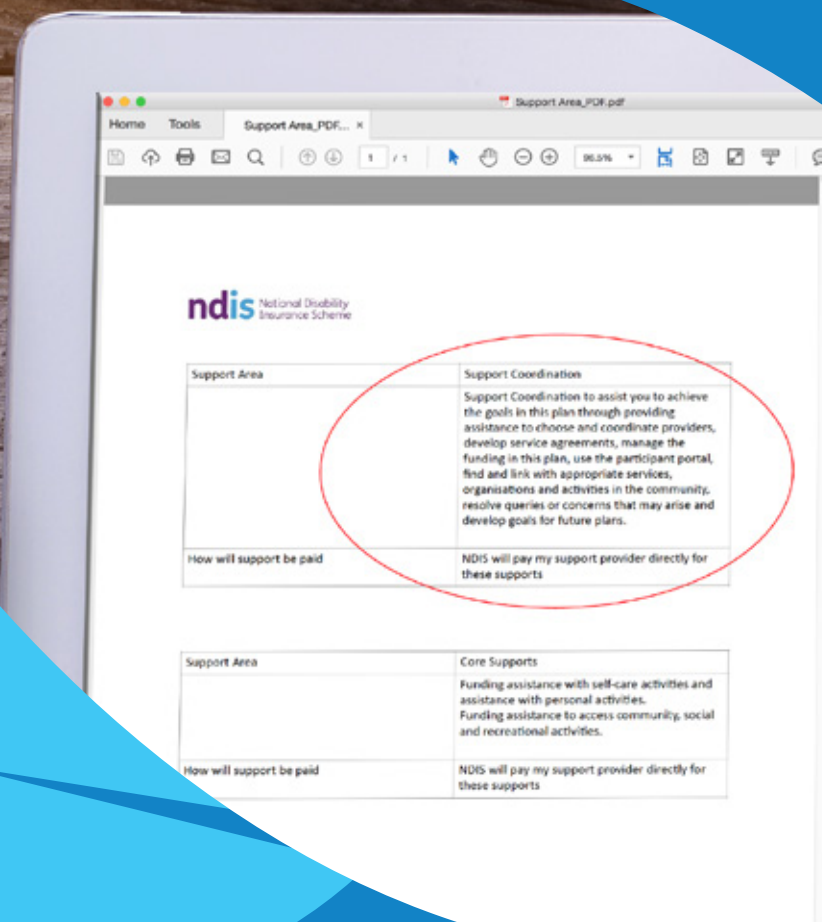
Support Area_PDF.pdf

Home Tools Support Area_PDF... ×

1 / 1 96.5%

ndis National Disability Insurance Scheme

| Support Area | Support Coordination |
|---|---|
| | Support Coordination to assist you to achieve the goals in this plan through providing assistance to choose and coordinate providers, develop service agreements, manage the funding in this plan, use the participant portal, find and link with appropriate services, organisations and activities in the community, resolve queries or concerns that may arise and develop goals for future plans. |
| How will support be paid | NDIS will pay my support provider directly for these supports |

| Support Area | Core Supports |
|---|---|
| | Funding assistance with self-care activities and assistance with personal activities. Funding assistance to access community, social and recreational activities. |
| How will support be paid | NDIS will pay my support provider directly for these supports |